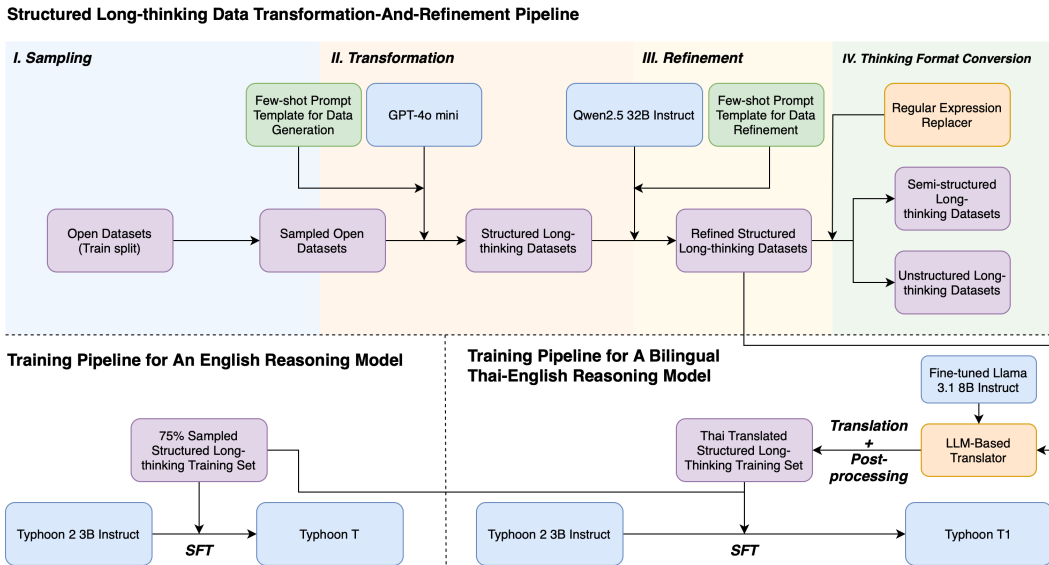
Structured Long-thinking Data Transformation-And-Refinement Pipeline

I. Sampling

II. Transformation

III. Refinement

IV. Thinking Format Conversion

Few-shot Prompt Template for Data Generation

GPT-4o mini

Qwen2.5 32B Instruct

Few-shot Prompt Template for Data Refinement

Regular Expression Replacer

Semi-structured Long-thinking Datasets

Open Datasets (Train split)

Sampled Open Datasets

Structured Long-thinking Datasets

Refined Structured Long-thinking Datasets

Unstructured Long-thinking Datasets

Training Pipeline for An English Reasoning Model

Training Pipeline for A Bilingual Thai-English Reasoning Model

Fine-tuned Llama 3.1 8B Instruct

75% Sampled Structured Long-thinking Training Set

Thai Translated Structured Long-Thinking Training Set

Translation + Post-processing

LLM-Based Translator

Typhoon 2 3B Instruct

SFT

Typhoon T

Typhoon 2 3B Instruct

SFT

Typhoon T1